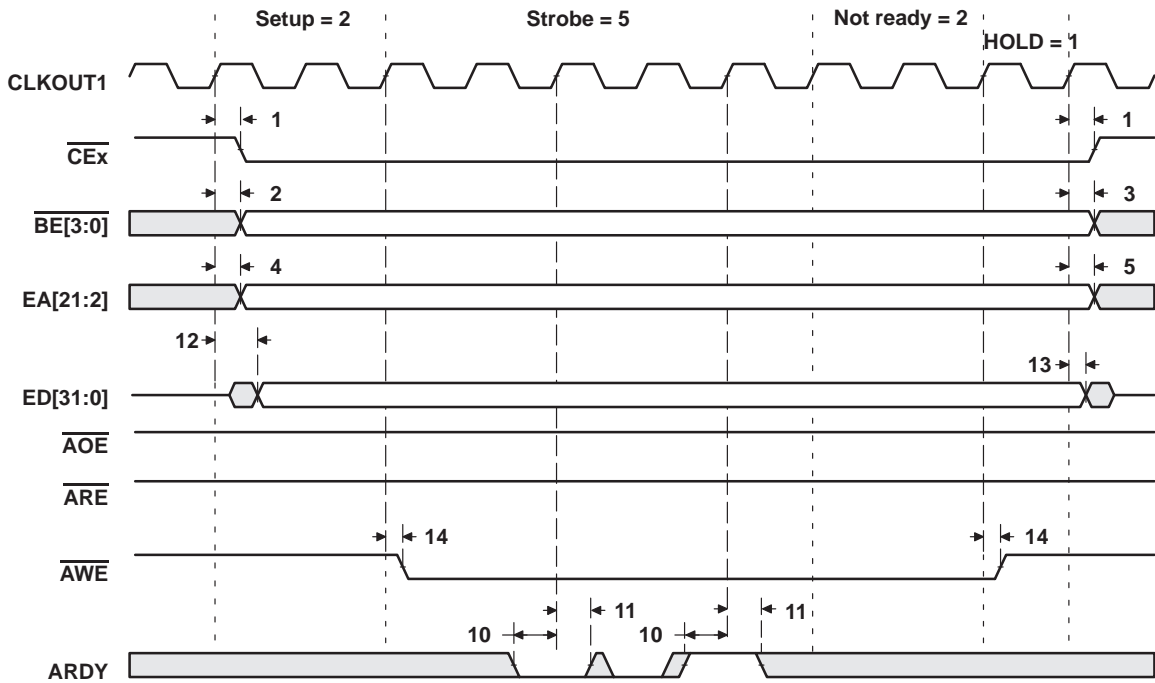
Setup = 2
Strobe = 5
Not ready = 2
HOLD = 1

CLKOUT1

1
1
$\overline{CEx}$

2
3
$\overline{BE[3:0]}$

4
5
EA[21:2]

12
13
ED[31:0]

$\overline{AOE}$

$\overline{ARE}$

14
14
$\overline{AWE}$

11
11
10
10
ARDY